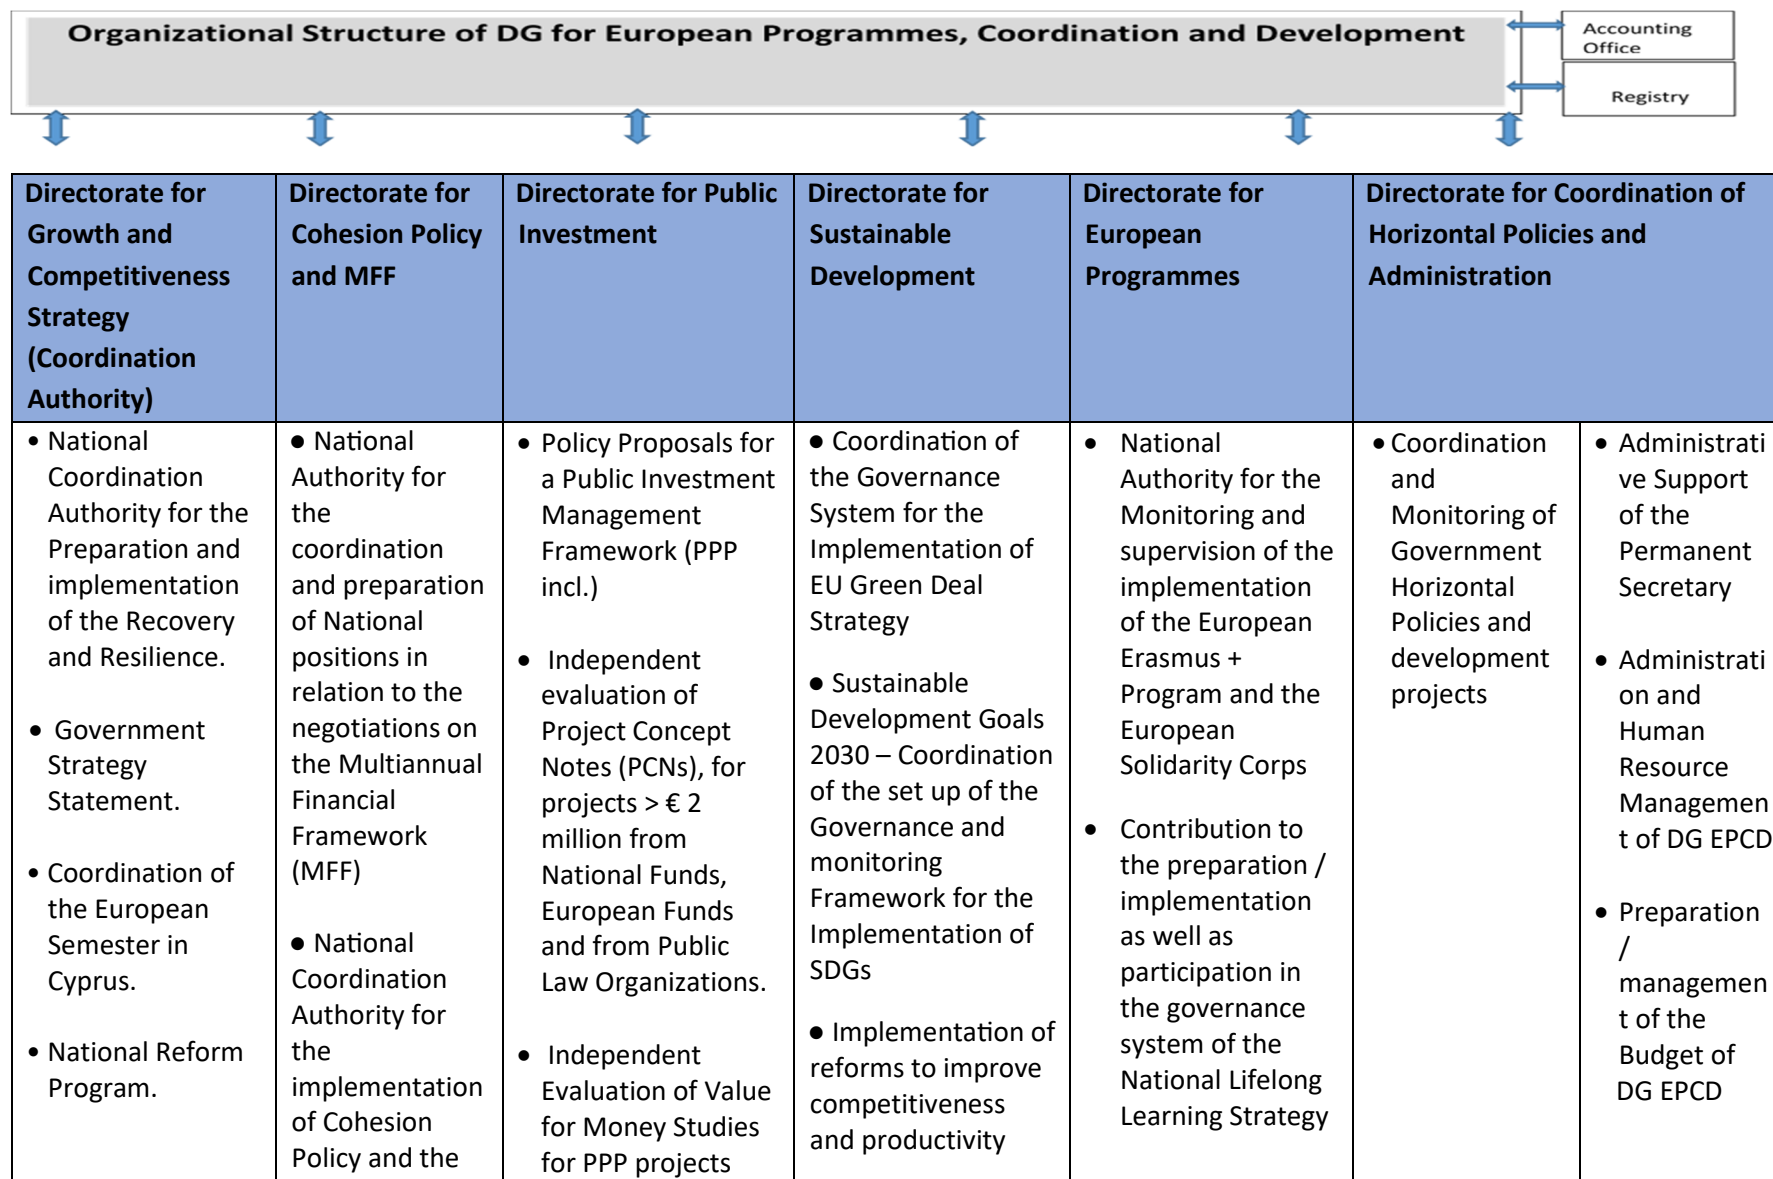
Organizational Structure of DG for European Programmes, Coordination and Development

Accounting Office

Registry

| Directorate for Growth and Competitiveness Strategy (Coordination Authority) | Directorate for Cohesion Policy and MFF | Directorate for Public Investment | Directorate for Sustainable Development | Directorate for European Programmes | Directorate for Coordination of Horizontal Policies and Administration | |
|---|---|---|---|---|---|---|
| • National Coordination Authority for the Preparation and implementation of the Recovery and Resilience. • Government Strategy Statement. • Coordination of the European Semester in Cyprus. • National Reform Program. | • National Authority for the coordination and preparation of National positions in relation to the negotiations on the Multiannual Financial Framework (MFF) • National Coordination Authority for the implementation of Cohesion Policy and the | • Policy Proposals for a Public Investment Management Framework (PPP incl.) • Independent evaluation of Project Concept Notes (PCNs), for projects > € 2 million from National Funds, European Funds and from Public Law Organizations. • Independent Evaluation of Value for Money Studies for PPP projects | • Coordination of the Governance System for the Implementation of EU Green Deal Strategy • Sustainable Development Goals 2030 – Coordination of the set up of the Governance and monitoring Framework for the Implementation of SDGs • Implementation of reforms to improve competitiveness and productivity | • National Authority for the Monitoring and supervision of the implementation of the European Erasmus + Program and the European Solidarity Corps • Contribution to the preparation / implementation as well as participation in the governance system of the National Lifelong Learning Strategy | • Coordination and Monitoring of Government Horizontal Policies and development projects | • Administrative Support of the Permanent Secretary • Administration and Human Resource Management of DG EPCD • Preparation / management of the Budget of DG EPCD |